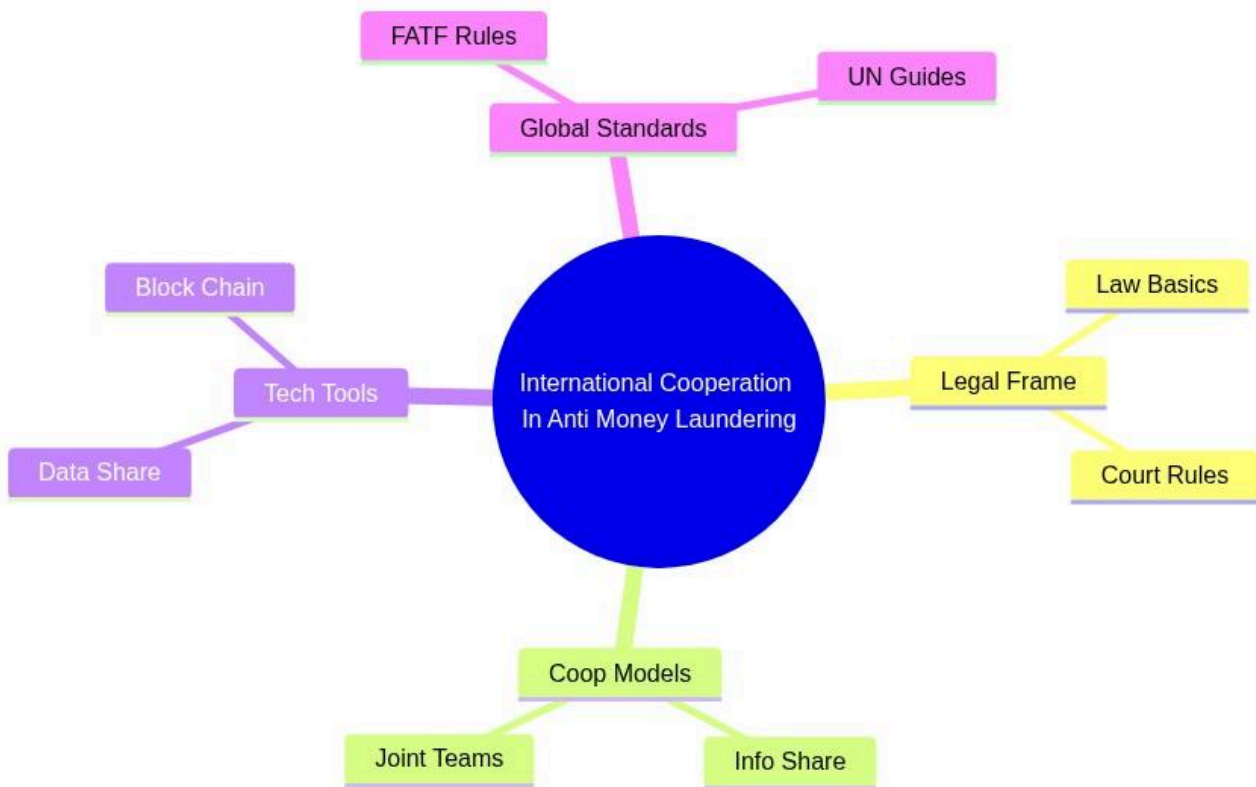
International Cooperation In Anti Money Laundering

Global Standards

FATF Rules

UN Guides

Legal Frame

Law Basics

Court Rules

Coop Models

Joint Teams

Info Share

Tech Tools

Block Chain

Data Share